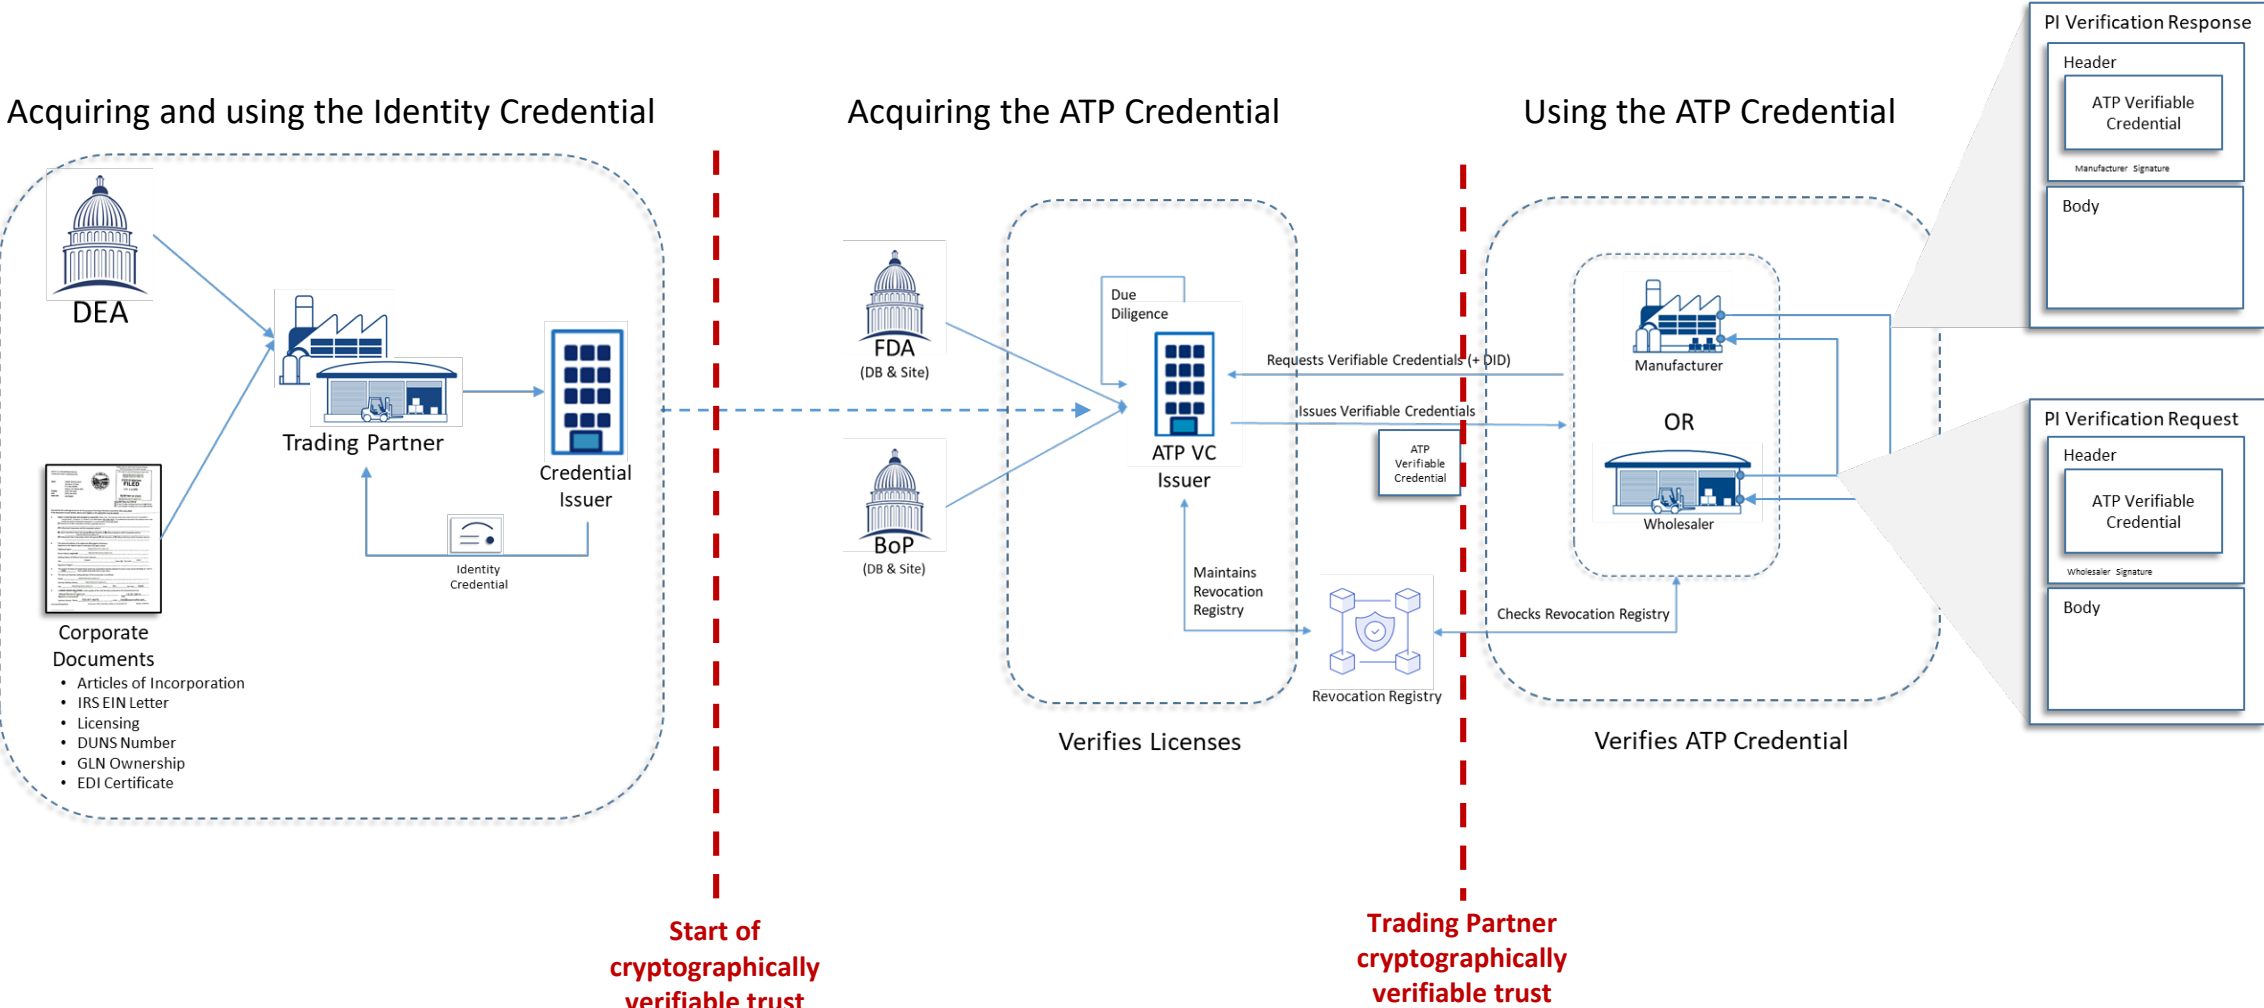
Acquiring and using the Identity Credential

Acquiring the ATP Credential

Using the ATP Credential

PI Verification Response

Header

ATP Verifiable Credential

Manufacturer Signature

Body

DEA

Trading Partner

Credential Issuer

Identity Credential

Corporate Documents

- Articles of Incorporation
- IRS EIN Letter
- Licensing
- DUNS Number
- GLN Ownership
- EDI Certificate

FDA (DB & Site)

BoP (DB & Site)

Due Diligence

ATP VC Issuer

Requests Verifiable Credentials (+ DID)

Issues Verifiable Credentials

ATP Verifiable Credential

Maintains Revocation Registry

Revocation Registry

Checks Revocation Registry

Manufacturer

OR

Wholesaler

PI Verification Request

Header

ATP Verifiable Credential

Wholesaler Signature

Body

Verifies Licenses

Verifies ATP Credential

Start of cryptographically verifiable trust

Trading Partner cryptographically verifiable trust